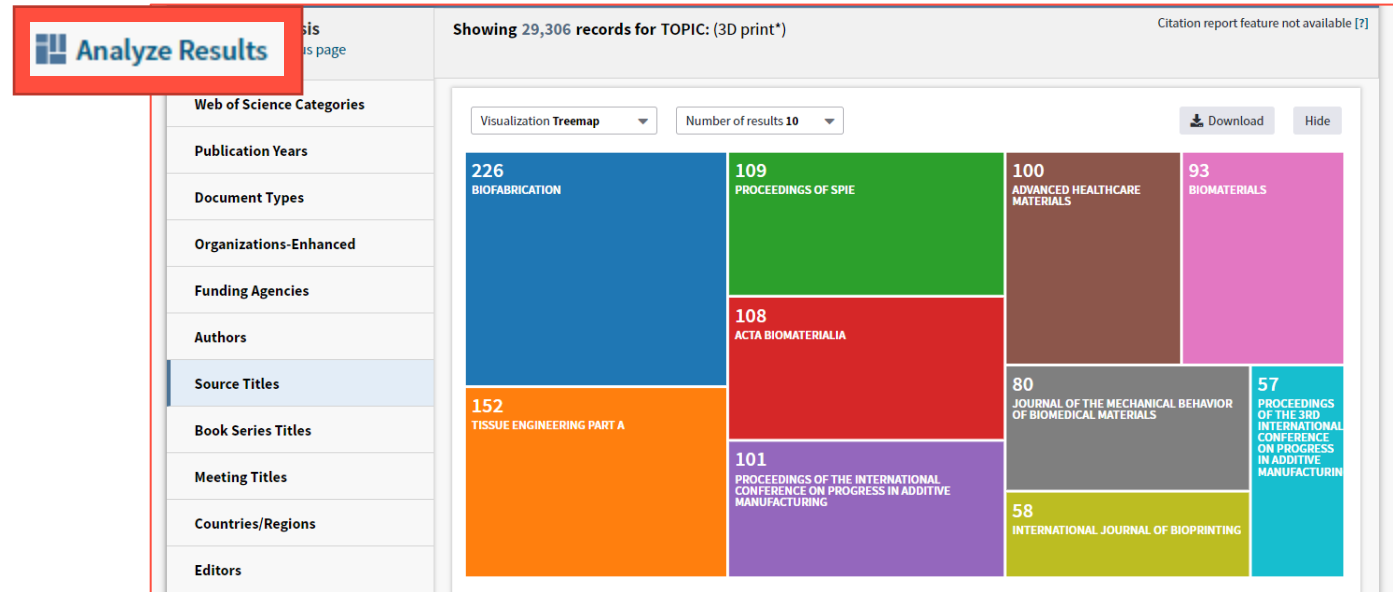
Analyze Results

sis
us page

Web of Science Categories
Publication Years
Document Types
Organizations-Enhanced
Funding Agencies
Authors
Source Titles
Book Series Titles
Meeting Titles
Countries/Regions
Editors

Showing 29,306 records for TOPIC: (3D print*)

Citation report feature not available [?]

Visualization Treemap
Number of results 10
Download
Hide

226
BIOFABRICATION

109
PROCEEDINGS OF SPIE

100
ADVANCED HEALTHCARE MATERIALS

93
BIOMATERIALS

108
ACTA BIOMATERIALIA

152
TISSUE ENGINEERING PART A

80
JOURNAL OF THE MECHANICAL BEHAVIOR OF BIOMEDICAL MATERIALS

57
PROCEEDINGS OF THE 3RD INTERNATIONAL CONFERENCE ON PROGRESS IN ADDITIVE MANUFACTURIN

101
PROCEEDINGS OF THE INTERNATIONAL CONFERENCE ON PROGRESS IN ADDITIVE MANUFACTURING

58
INTERNATIONAL JOURNAL OF BIOPRINTING